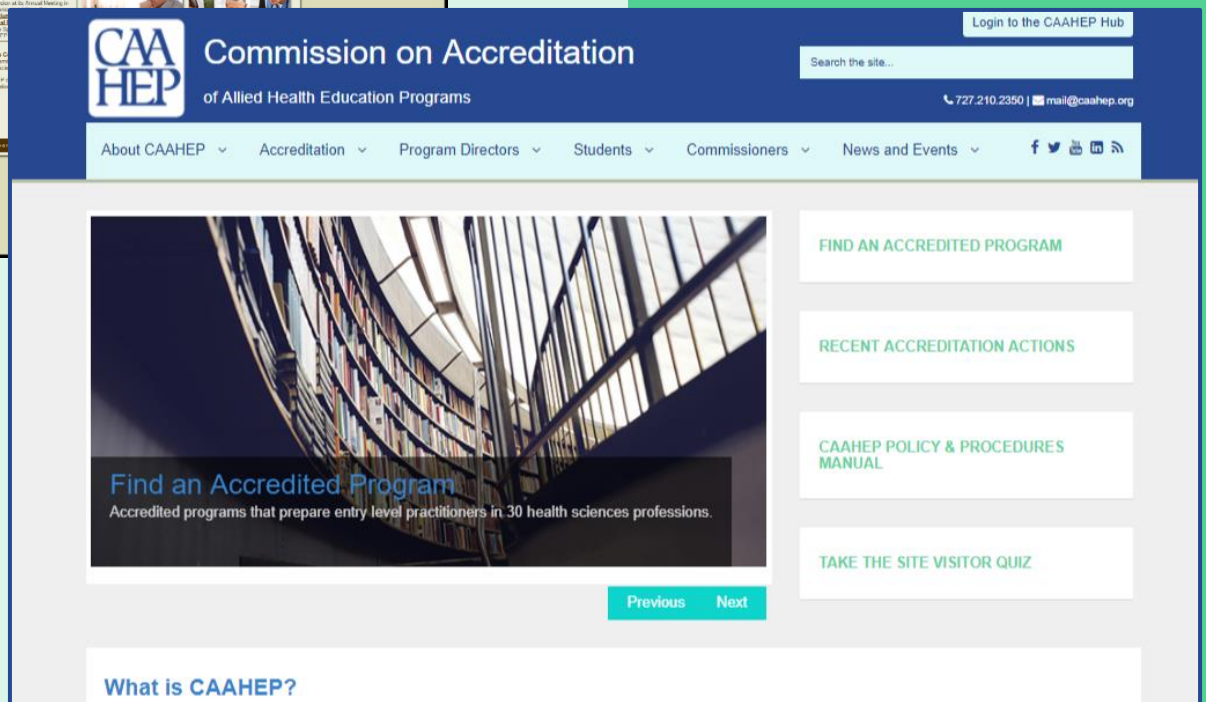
CAAHEP

Commission on Accreditation

of Allied Health Education Programs

Login to the CAAHEP Hub

Search the site...

727.210.2350 | mail@caahep.org

About CAAHEP
Accreditation
Program Directors
Students
Commissioners
News and Events

Find an Accredited Program

Accredited programs that prepare entry level practitioners in 30 health sciences professions.

Previous
Next

FIND AN ACCREDITED PROGRAM

RECENT ACCREDITATION ACTIONS

CAAHEP POLICY & PROCEDURES MANUAL

TAKE THE SITE VISITOR QUIZ

What is CAAHEP?